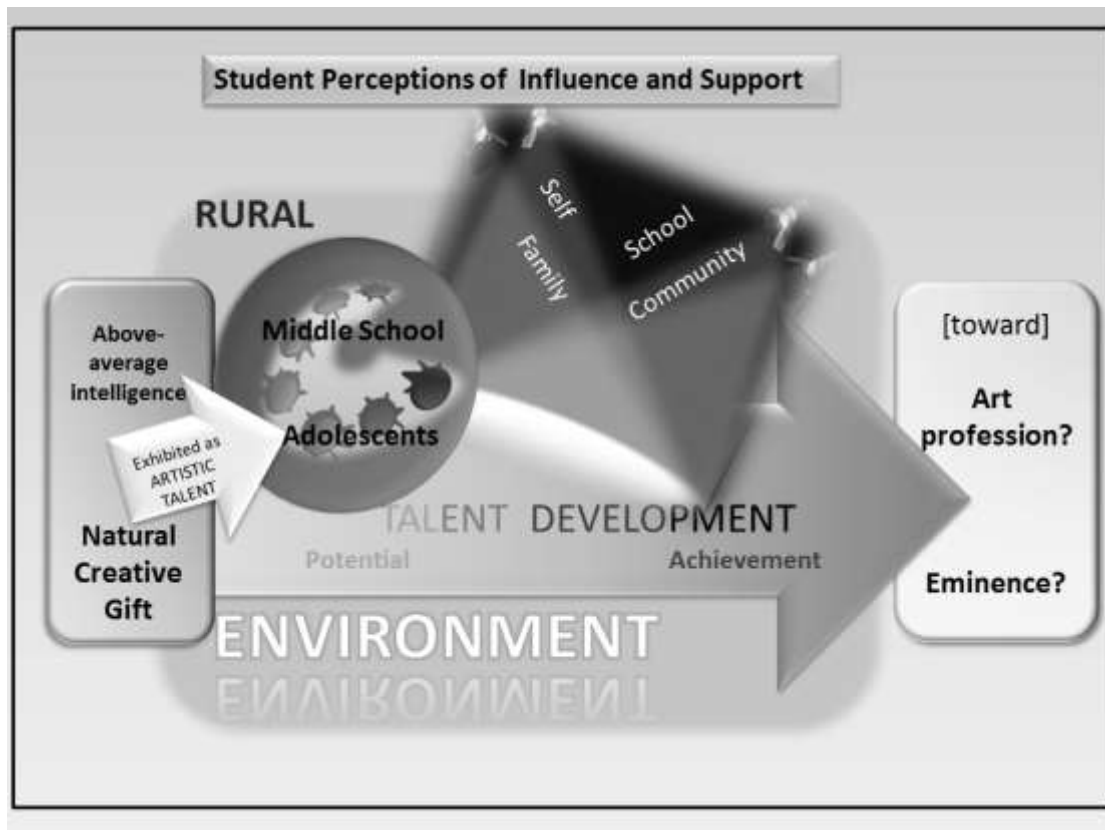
Student Perceptions of Influence and Support

RURAL

Self

Family

School

Community

Above-average intelligence

Exhibited as ARTISTIC TALENT

Natural Creative Gift

Middle School

Adolescents

[toward]

Art profession?

Eminence?

TALENT DEVELOPMENT

Potential

Achievement

ENVIRONMENT